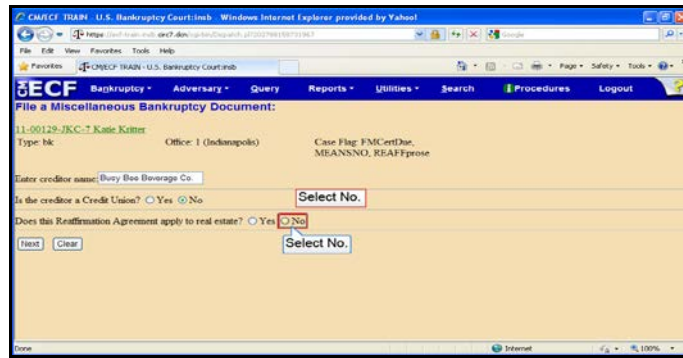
CM/ECF TRAIN - U.S. Bankruptcy Court:insb - Windows Internet Explorer provided by Yahoo!

https://ecf-train.insb.circ7.dcn/cgi-bin/Dispatch.pl?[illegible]

Google

File Edit View Favorites Tools Help

Favorites CM/ECF TRAIN - U.S. Bankruptcy Court:insb

Page • Safety • Tools •

ECF Bankruptcy • Adversary • Query Reports • Utilities • Search Procedures Logout

File a Miscellaneous Bankruptcy Document:

11-00129-JKC-7 Katie Kritter
Type: bk Office: 1 (Indianapolis) Case Flag: FMCertDue, MEANSNO, REAFFprose

Enter creditor name: Busy Bee Beverage Co.

Is the creditor a Credit Union? Yes No

Select No.

Does this Reaffirmation Agreement apply to real estate? Yes No

Select No.

Next Clear

Done Internet 100%